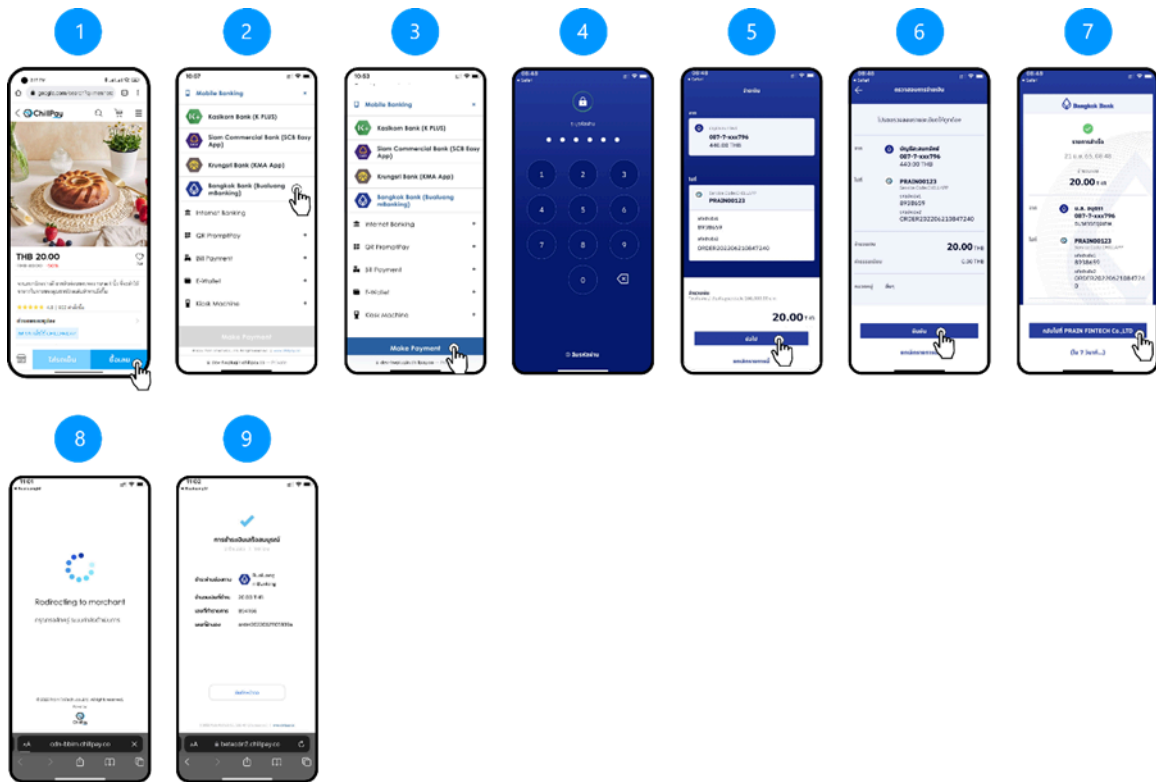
1

ChillPay

THB 20.00

2

Mobile Banking

Kasikorn Bank (K PLUS)

Siam Commercial Bank (SCB Easy App)

Krungsri Bank (KMA App)

Bangkok Bank (Bualuang mBanking)

Internet Banking

QR PromptPay

Bill Payment

E-Wallet

Kiosk Machine

Make Payment

3

Mobile Banking

Kasikorn Bank (K PLUS)

Siam Commercial Bank (SCB Easy App)

Krungsri Bank (KMA App)

Bangkok Bank (Bualuang mBanking)

Internet Banking

QR PromptPay

Bill Payment

E-Wallet

Kiosk Machine

Make Payment

4

1 2 3
4 5 6
7 8 9
0

5

087-7-xxx796
440.00 THB

PRAIN00123

BF28659

ORDER202206210847240

20.00

6

087-7-xxx796
440.00 THB

PRAIN00123

BF28659

ORDER202206210847240

20.00 THB

0.00 THB

7

Bangkok Bank

20.00

087-7-xxx796

PRAIN00123

BF28659

ORDER202206210847240

PRAIN FINTECH Co.,LTD

8

Redirecting to merchant

ChillPay

cdn-tbim.chillpay.co

9

20.00

betacont2.chillpay.co